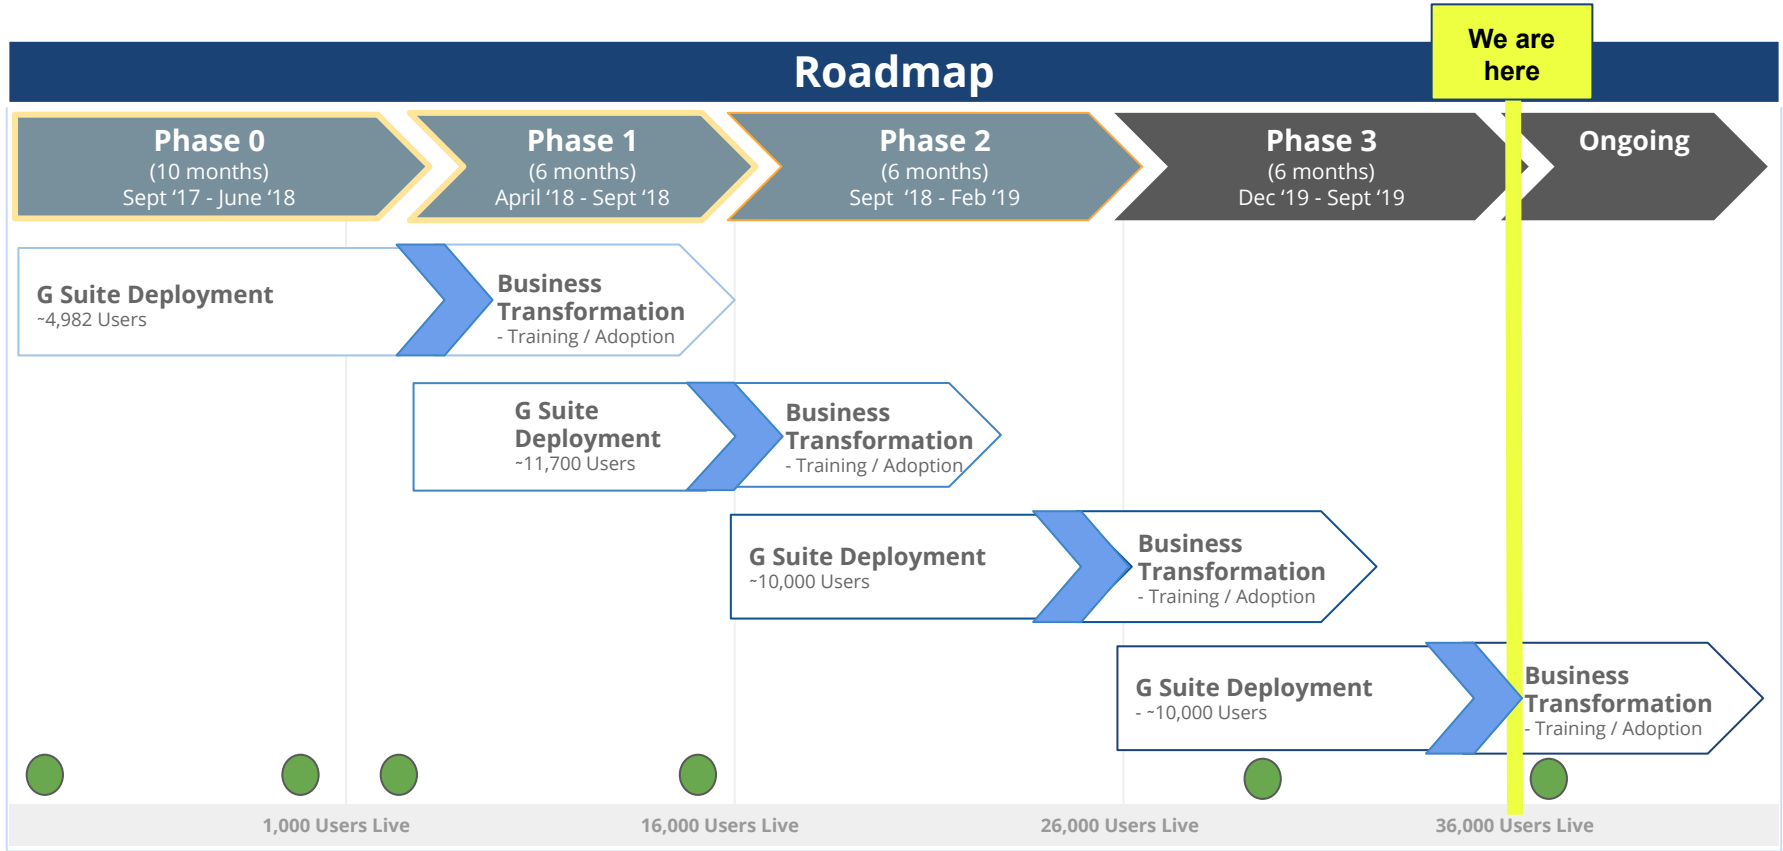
We are here

Roadmap

Phase 0
(10 months)
Sept '17 - June '18

Phase 1
(6 months)
April '18 - Sept '18

Phase 2
(6 months)
Sept '18 - Feb '19

Phase 3
(6 months)
Dec '19 - Sept '19

Ongoing

G Suite Deployment
~4,982 Users

Business Transformation
- Training / Adoption

G Suite Deployment
~11,700 Users

Business Transformation
- Training / Adoption

G Suite Deployment
~10,000 Users

Business Transformation
- Training / Adoption

G Suite Deployment
- ~10,000 Users

Business Transformation
- Training / Adoption

1,000 Users Live

16,000 Users Live

26,000 Users Live

36,000 Users Live